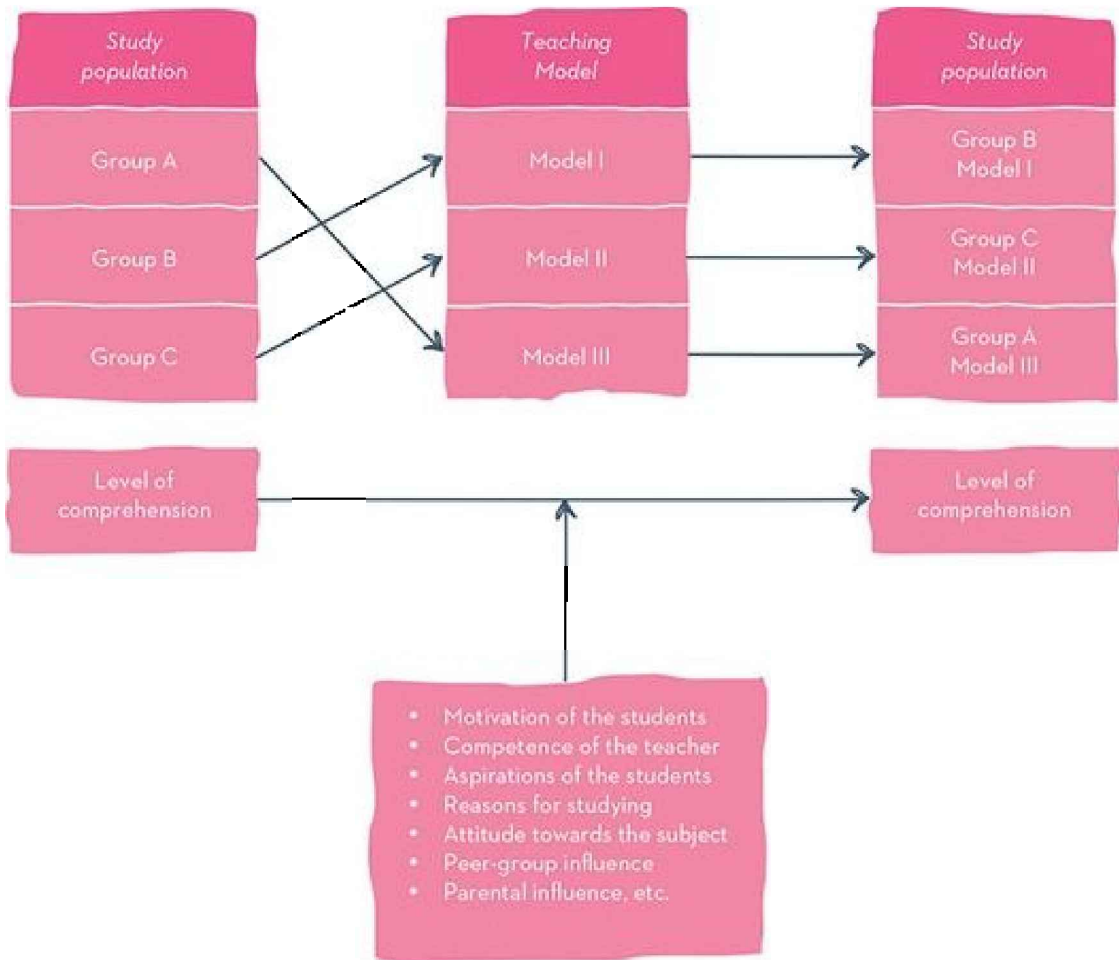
Study population

Group A

Group B

Group C

Teaching Model

Model I

Model II

Model III

Study population

Group B Model I

Group C Model II

Group A Model III

Level of comprehension

Level of comprehension

- Motivation of the students
- Competence of the teacher
- Aspirations of the students
- Reasons for studying
- Attitude towards the subject
- Peer-group influence
- Parental influence, etc.